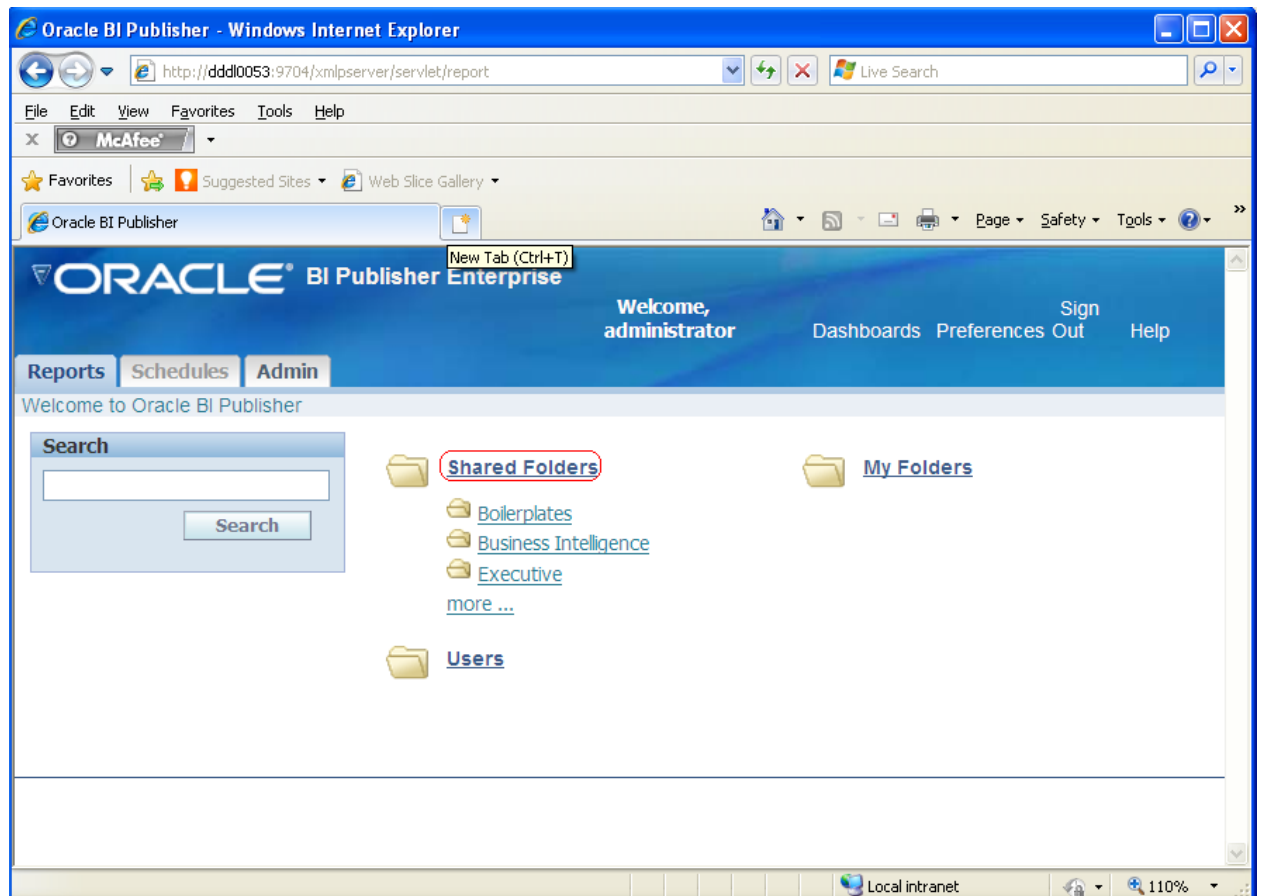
Oracle BI Publisher - Windows Internet Explorer

http://dddl0053:9704/xmlpserver/servlet/report

Live Search

File Edit View Favorites Tools Help

McAfee

Favorites Suggested Sites Web Slice Gallery

Oracle BI Publisher

New Tab (Ctrl+T)

Page Safety Tools

ORACLE BI Publisher Enterprise

Welcome, administrator

Dashboards Preferences Sign Out Help

Reports Schedules Admin

Welcome to Oracle BI Publisher

Search

Search

Shared Folders

Boilerplates

Business Intelligence

Executive

more ...

Users

My Folders

Local intranet

110%